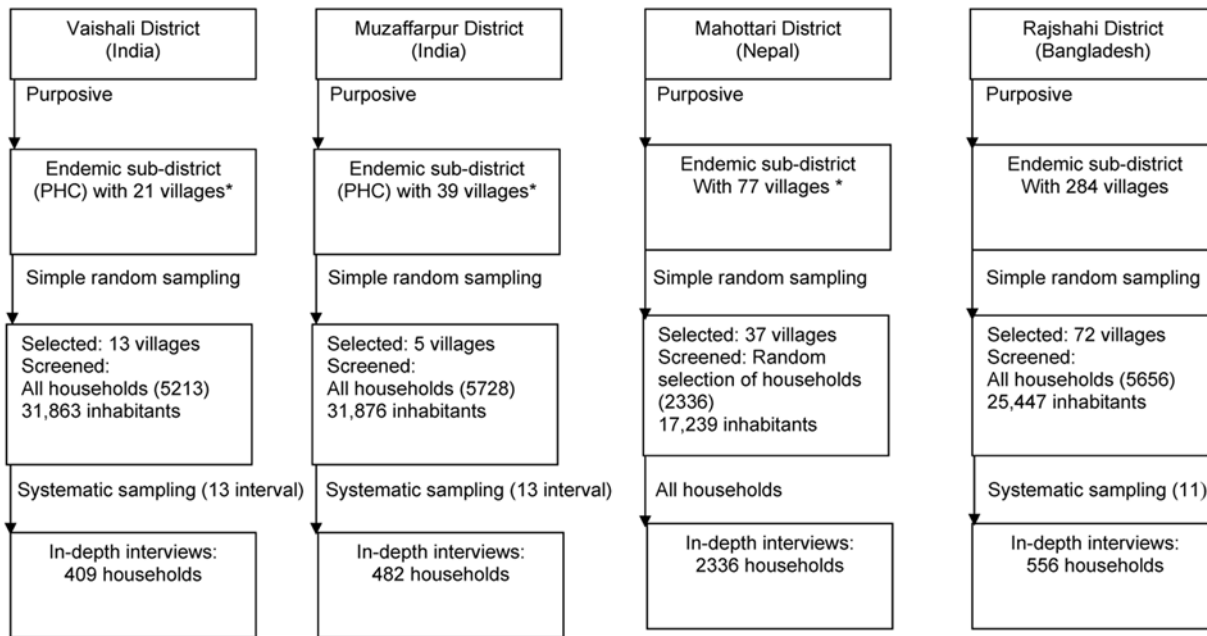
Vaishali District (India)

Purposive

Endemic sub-district (PHC) with 21 villages*

Simple random sampling

Selected: 13 villages
Screened:
All households (5213)
31,863 inhabitants

Systematic sampling (13 interval)

In-depth interviews: 409 households

Muzaffarpur District (India)

Purposive

Endemic sub-district (PHC) with 39 villages*

Simple random sampling

Selected: 5 villages
Screened:
All households (5728)
31,876 inhabitants

Systematic sampling (13 interval)

In-depth interviews: 482 households

Mahottari District (Nepal)

Purposive

Endemic sub-district With 77 villages *

Simple random sampling

Selected: 37 villages
Screened: Random selection of households (2336)
17,239 inhabitants

All households

In-depth interviews: 2336 households

Rajshahi District (Bangladesh)

Purposive

Endemic sub-district With 284 villages

Simple random sampling

Selected: 72 villages
Screened:
All households (5656)
25,447 inhabitants

Systematic sampling (11)

In-depth interviews: 556 households